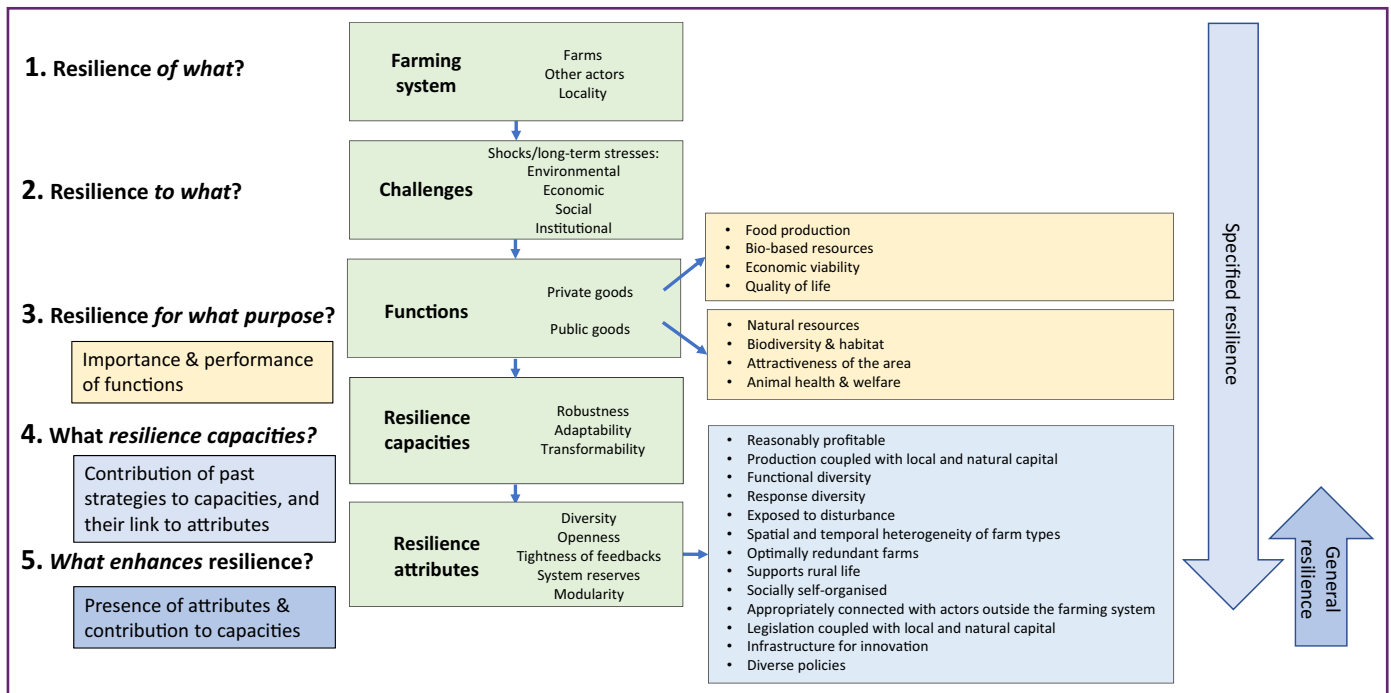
1. Resilience *of what*?

2. Resilience *to what*?

3. Resilience *for what purpose*?

Importance & performance of functions

4. What *resilience capacities?*

Contribution of past strategies to capacities, and their link to attributes

5. *What enhances* resilience?

Presence of attributes & contribution to capacities

Farming system
Farms
Other actors
Locality

Challenges
Shocks/long-term stresses:
Environmental
Economic
Social
Institutional

Functions
Private goods
Public goods

- Food production
- Bio-based resources
- Economic viability
- Quality of life

- Natural resources
- Biodiversity & habitat
- Attractiveness of the area
- Animal health & welfare

Resilience capacities
Robustness
Adaptability
Transformability

Resilience attributes
Diversity
Openness
Tightness of feedbacks
System reserves
Modularity

- Reasonably profitable
- Production coupled with local and natural capital
- Functional diversity
- Response diversity
- Exposed to disturbance
- Spatial and temporal heterogeneity of farm types
- Optimally redundant farms
- Supports rural life
- Socially self-organised
- Appropriately connected with actors outside the farming system
- Legislation coupled with local and natural capital
- Infrastructure for innovation
- Diverse policies

Specified resilience

General resilience